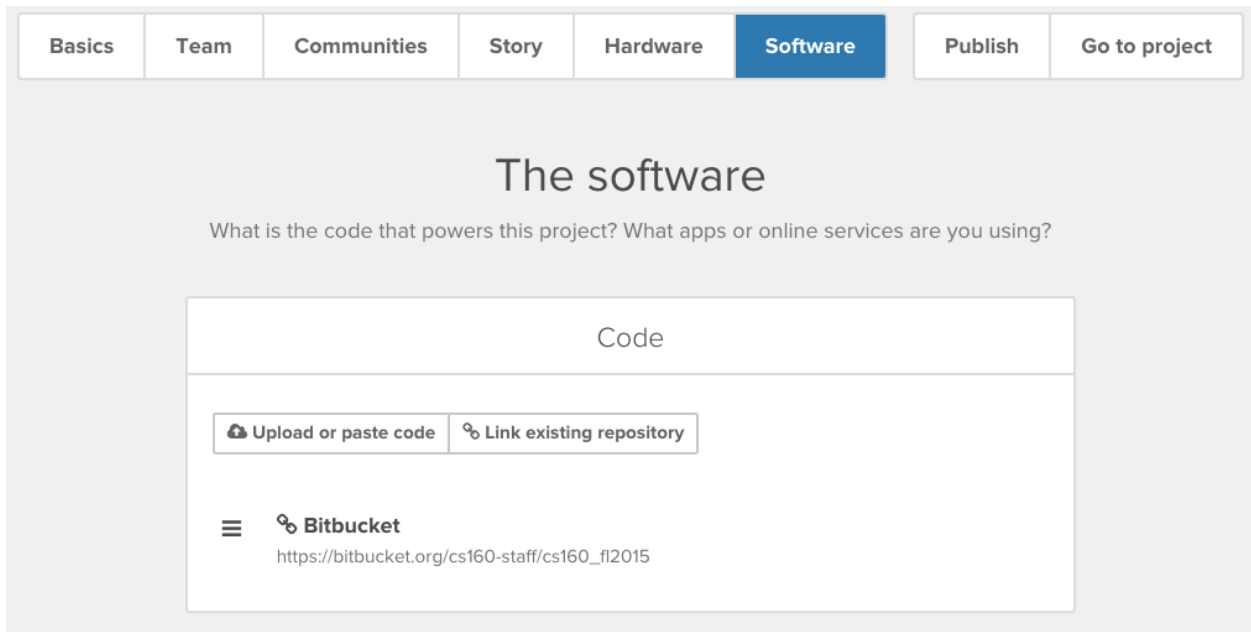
Basics | Team | Communities | Story | Hardware | Software | Publish | Go to project

The software

What is the code that powers this project? What apps or online services are you using?

Code

Upload or paste code | Link existing repository

Bitbucket
https://bitbucket.org/cs160-staff/cs160_fl2015